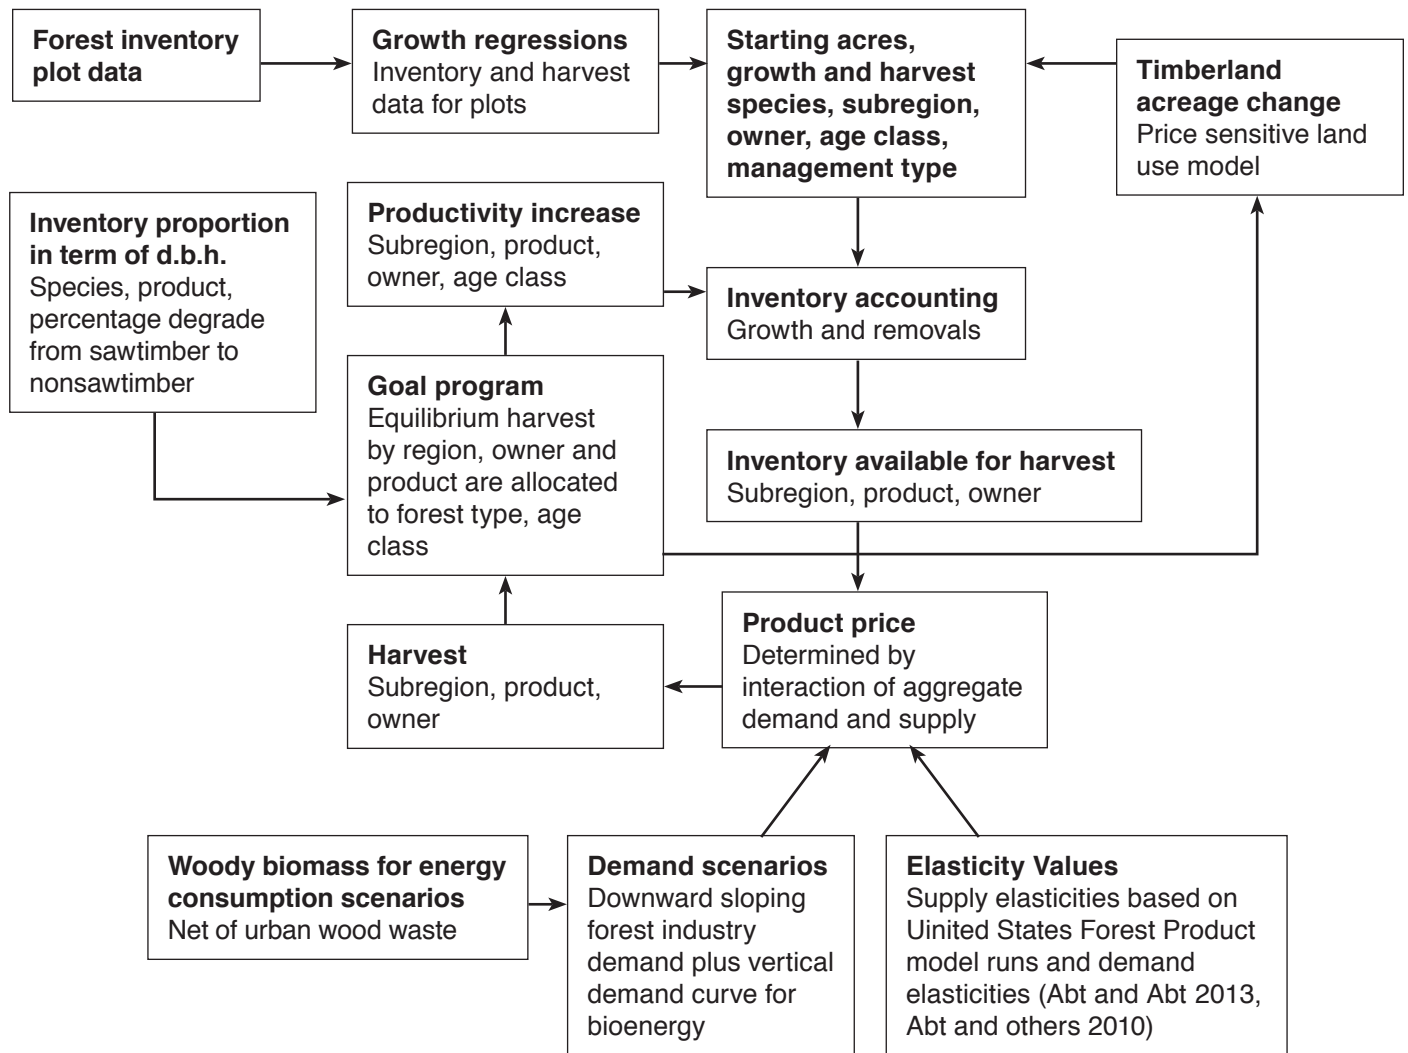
Forest inventory plot data

Growth regressions
Inventory and harvest data for plots

Starting acres, growth and harvest species, subregion, owner, age class, management type

Timberland acreage change
Price sensitive land use model

Inventory proportion in term of d.b.h.
Species, product, percentage degrade from sawtimber to nonsawtimber

Productivity increase
Subregion, product, owner, age class

Inventory accounting
Growth and removals

Goal program
Equilibrium harvest by region, owner and product are allocated to forest type, age class

Inventory available for harvest
Subregion, product, owner

Harvest
Subregion, product, owner

Product price
Determined by interaction of aggregate demand and supply

Woody biomass for energy consumption scenarios
Net of urban wood waste

Demand scenarios
Downward sloping forest industry demand plus vertical demand curve for bioenergy

Elasticity Values
Supply elasticities based on Uinited States Forest Product model runs and demand elasticities (Abt and Abt 2013, Abt and others 2010)